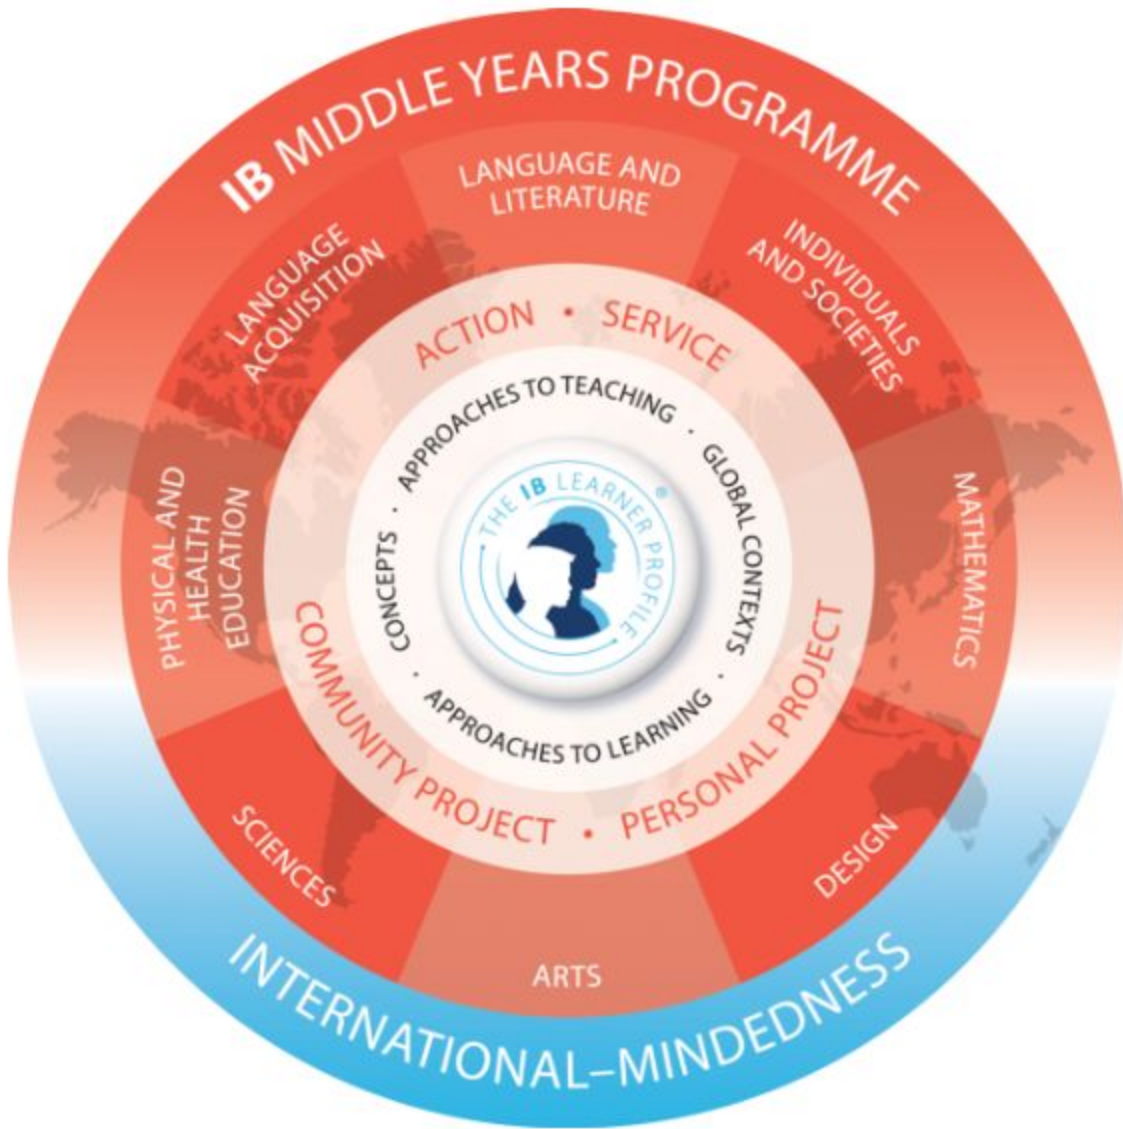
IB MIDDLE YEARS PROGRAMME

LANGUAGE AND LITERATURE

INDIVIDUALS AND SOCIETIES

MATHEMATICS

DESIGN

ARTS

SCIENCES

PHYSICAL AND HEALTH EDUCATION

LANGUAGE ACQUISITION

ACTION • SERVICE

APPROACHES TO TEACHING • GLOBAL CONTEXTS • APPROACHES TO LEARNING • CONCEPTS •

THE IB LEARNER PROFILE®

COMMUNITY PROJECT • PERSONAL PROJECT

INTERNATIONAL–MINDEDNESS